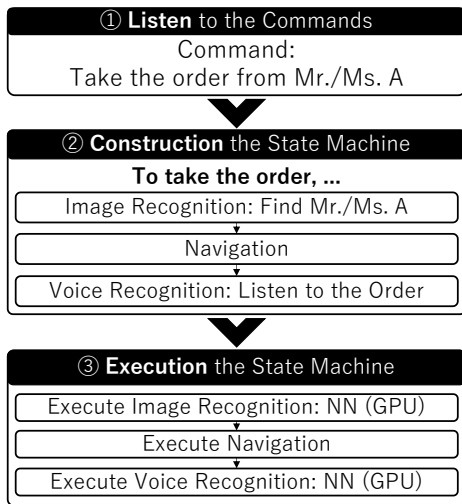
① Listen to the Commands

Command:
Take the order from Mr./Ms. A

② Construction the State Machine

To take the order, ...

Image Recognition: Find Mr./Ms. A

Navigation

Voice Recognition: Listen to the Order

③ Execution the State Machine

Execute Image Recognition: NN (GPU)

Execute Navigation

Execute Voice Recognition: NN (GPU)